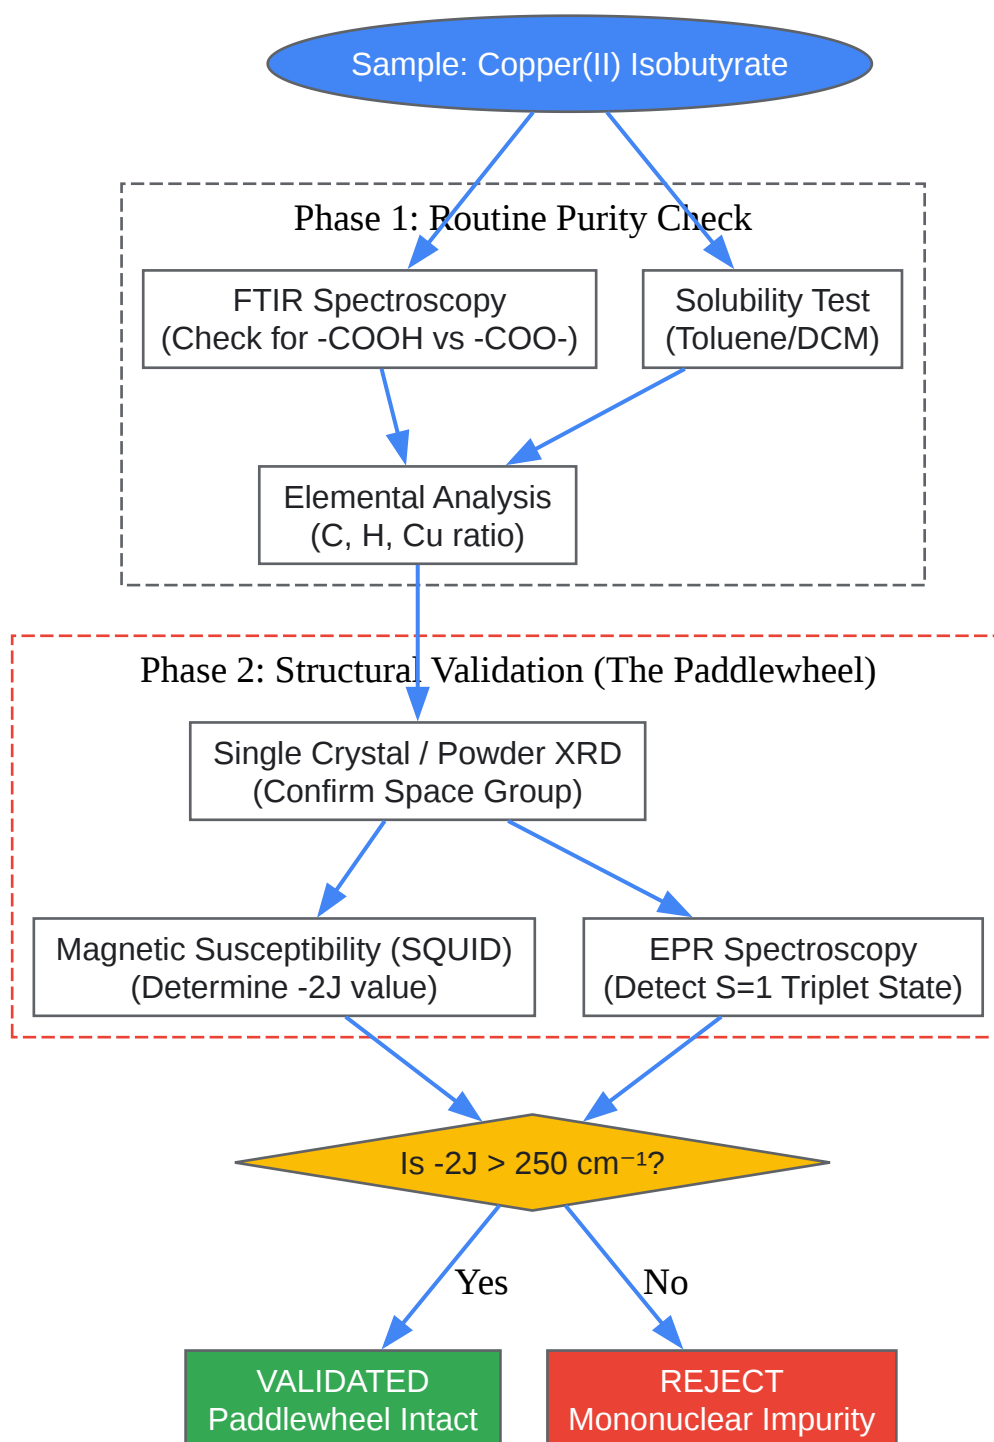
Sample: Copper(II) Isobutyrate

Phase 1: Routine Purity Check

FTIR Spectroscopy
(Check for -COOH vs -COO-)

Solubility Test
(Toluene/DCM)

Elemental Analysis
(C, H, Cu ratio)

Phase 2: Structural Validation (The Paddlewheel)

Single Crystal / Powder XRD
(Confirm Space Group)

Magnetic Susceptibility (SQUID)
(Determine -2J value)

EPR Spectroscopy
(Detect S=1 Triplet State)

Is -2J > 250 $cm^{-1}$?

Yes

No

VALIDATED
Paddlewheel Intact

REJECT
Mononuclear Impurity